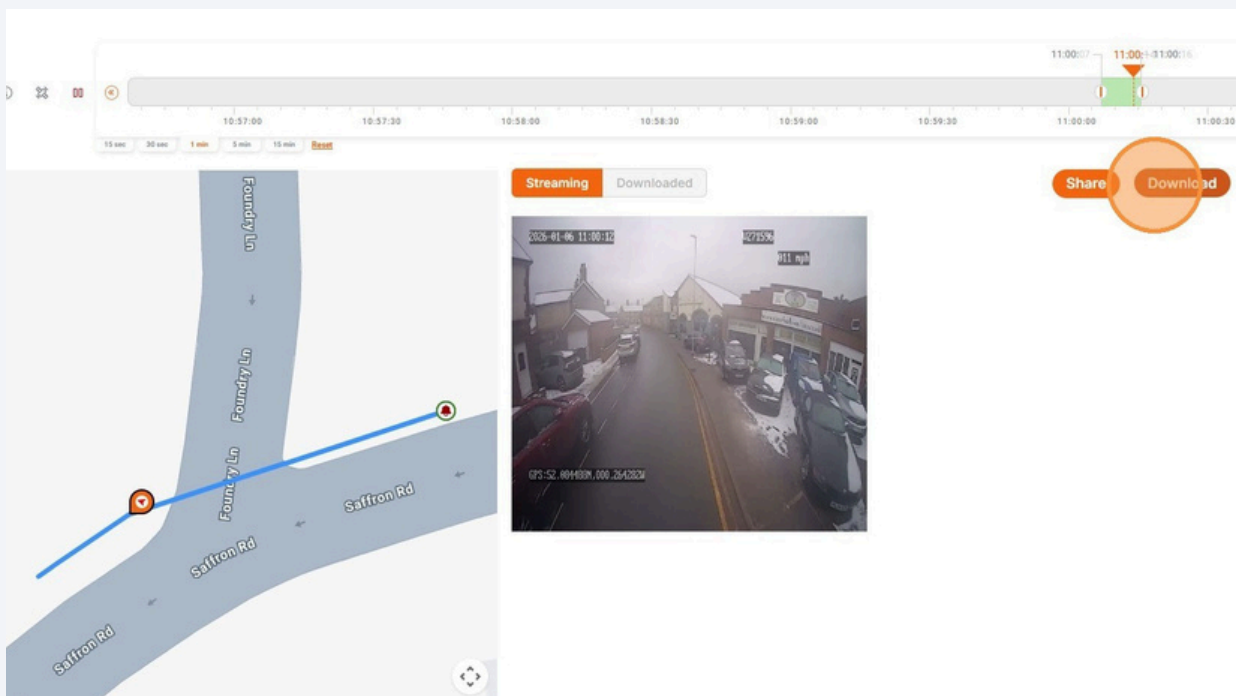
11:00:07 11:00:14 11:00:16

10:57:00 10:57:30 10:58:00 10:58:30 10:59:00 10:59:30 11:00:00 11:00:30

15 sec 30 sec 1 min 5 min 15 min Reset

Streaming Downloaded

Share Download

2026-01-06 11:00:12

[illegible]

011 mph

GPS:52.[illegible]N,000.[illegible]W

Foundry Ln

Foundry Ln

Foundry Ln

Saffron Rd

Saffron Rd

Saffron Rd